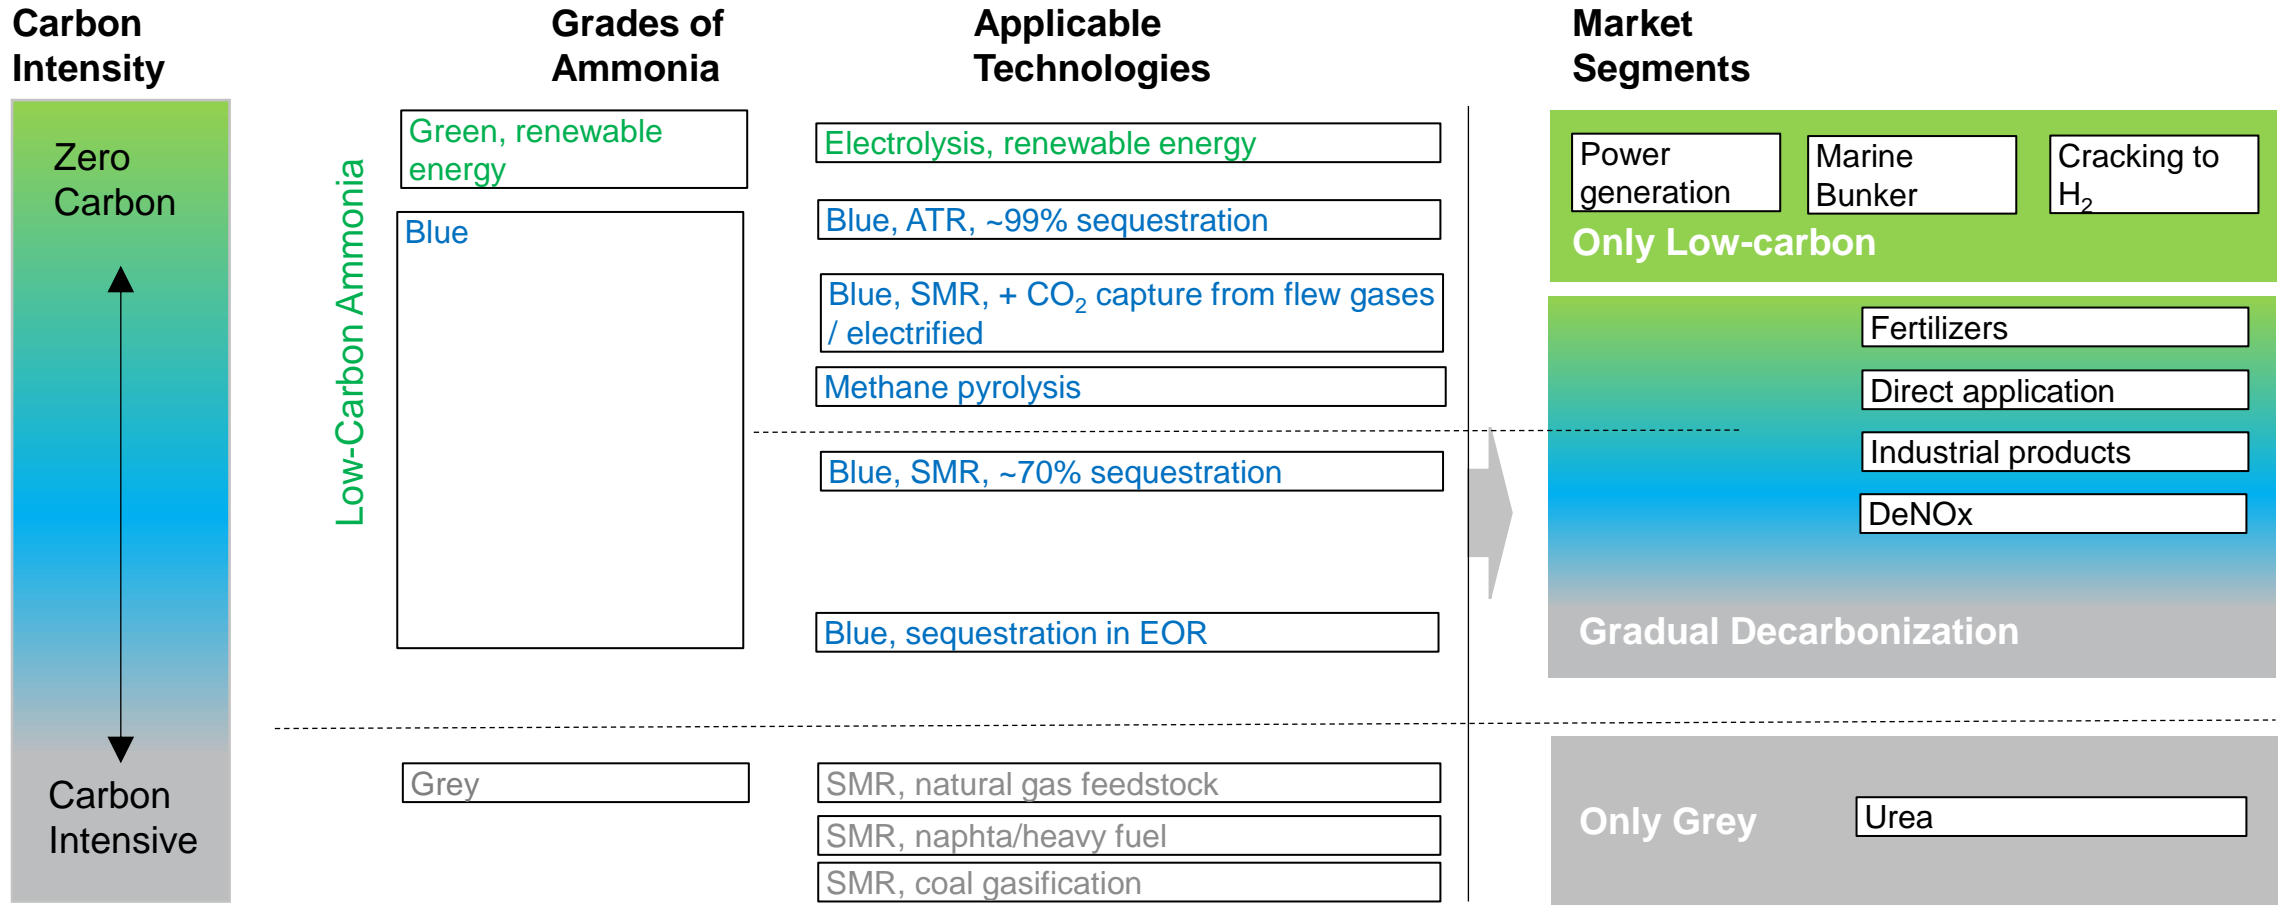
Carbon Intensity

Grades of Ammonia

Applicable Technologies

Market Segments

Zero Carbon

Carbon Intensive

Low-Carbon Ammonia

Green, renewable energy

Blue

Grey

Electrolysis, renewable energy

Blue, ATR, ~99% sequestration

Blue, SMR, + $CO_2$ capture from flew gases / electrified

Methane pyrolysis

Blue, SMR, ~70% sequestration

Blue, sequestration in EOR

SMR, natural gas feedstock

SMR, naphta/heavy fuel

SMR, coal gasification

Power generation

Marine Bunker

Cracking to $H_2$

Only Low-carbon

Fertilizers

Direct application

Industrial products

DeNOx

Gradual Decarbonization

Only Grey

Urea